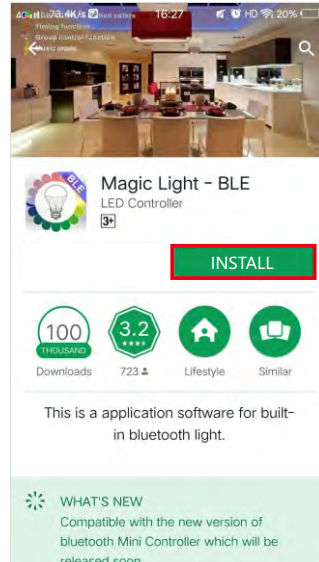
4G 73.4K/s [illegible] 16:27 HD 20%
Timing function
Group control function
Music mode

Magic Light - BLE
LED Controller
3+

INSTALL

100 THOUSAND
Downloads

3.2 ★★★★
723

Lifestyle

Similar

This is a application software for built-in bluetooth light.

WHAT'S NEW
Compatible with the new version of bluetooth Mini Controller which will be released soon.